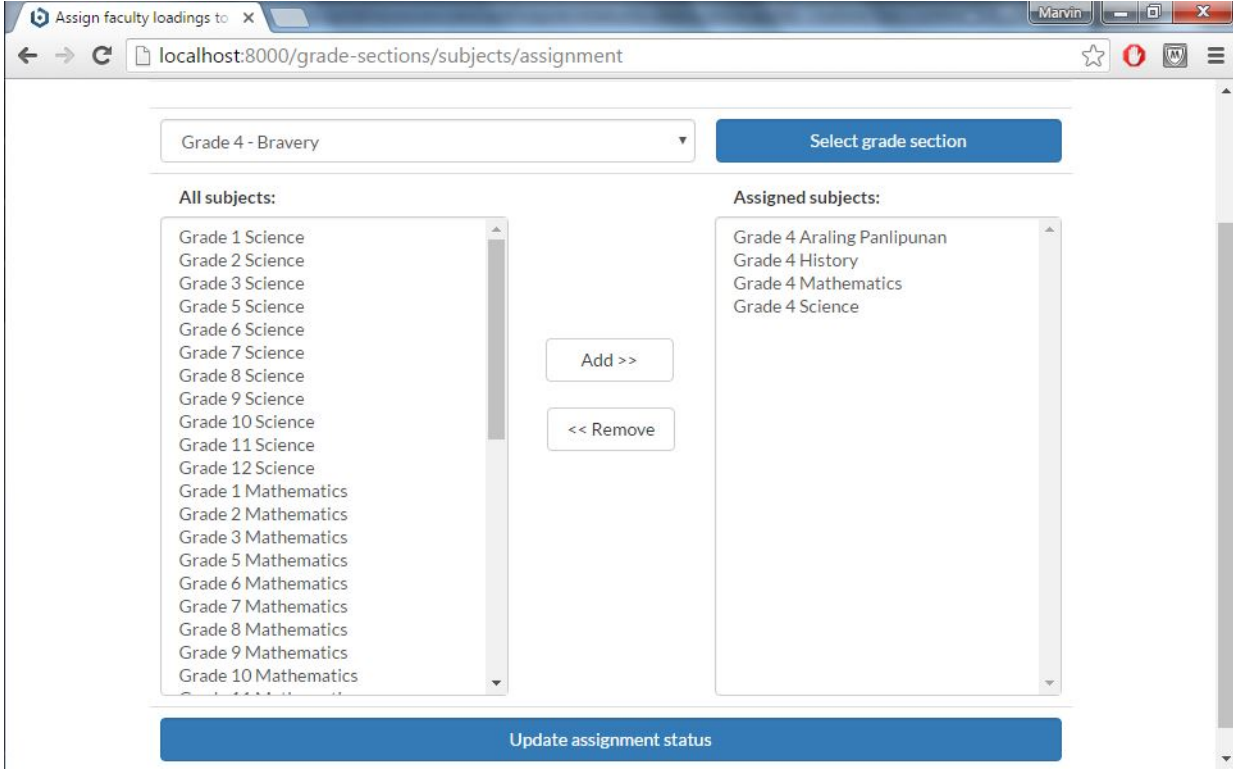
Assign faculty loadings to ×

Marvin

localhost:8000/grade-sections/subjects/assignment

Grade 4 - Bravery

Select grade section

All subjects:

Grade 1 Science
Grade 2 Science
Grade 3 Science
Grade 5 Science
Grade 6 Science
Grade 7 Science
Grade 8 Science
Grade 9 Science
Grade 10 Science
Grade 11 Science
Grade 12 Science
Grade 1 Mathematics
Grade 2 Mathematics
Grade 3 Mathematics
Grade 5 Mathematics
Grade 6 Mathematics
Grade 7 Mathematics
Grade 8 Mathematics
Grade 9 Mathematics
Grade 10 Mathematics
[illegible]

Add >>

<< Remove

Assigned subjects:

Grade 4 Araling Panlipunan
Grade 4 History
Grade 4 Mathematics
Grade 4 Science

Update assignment status